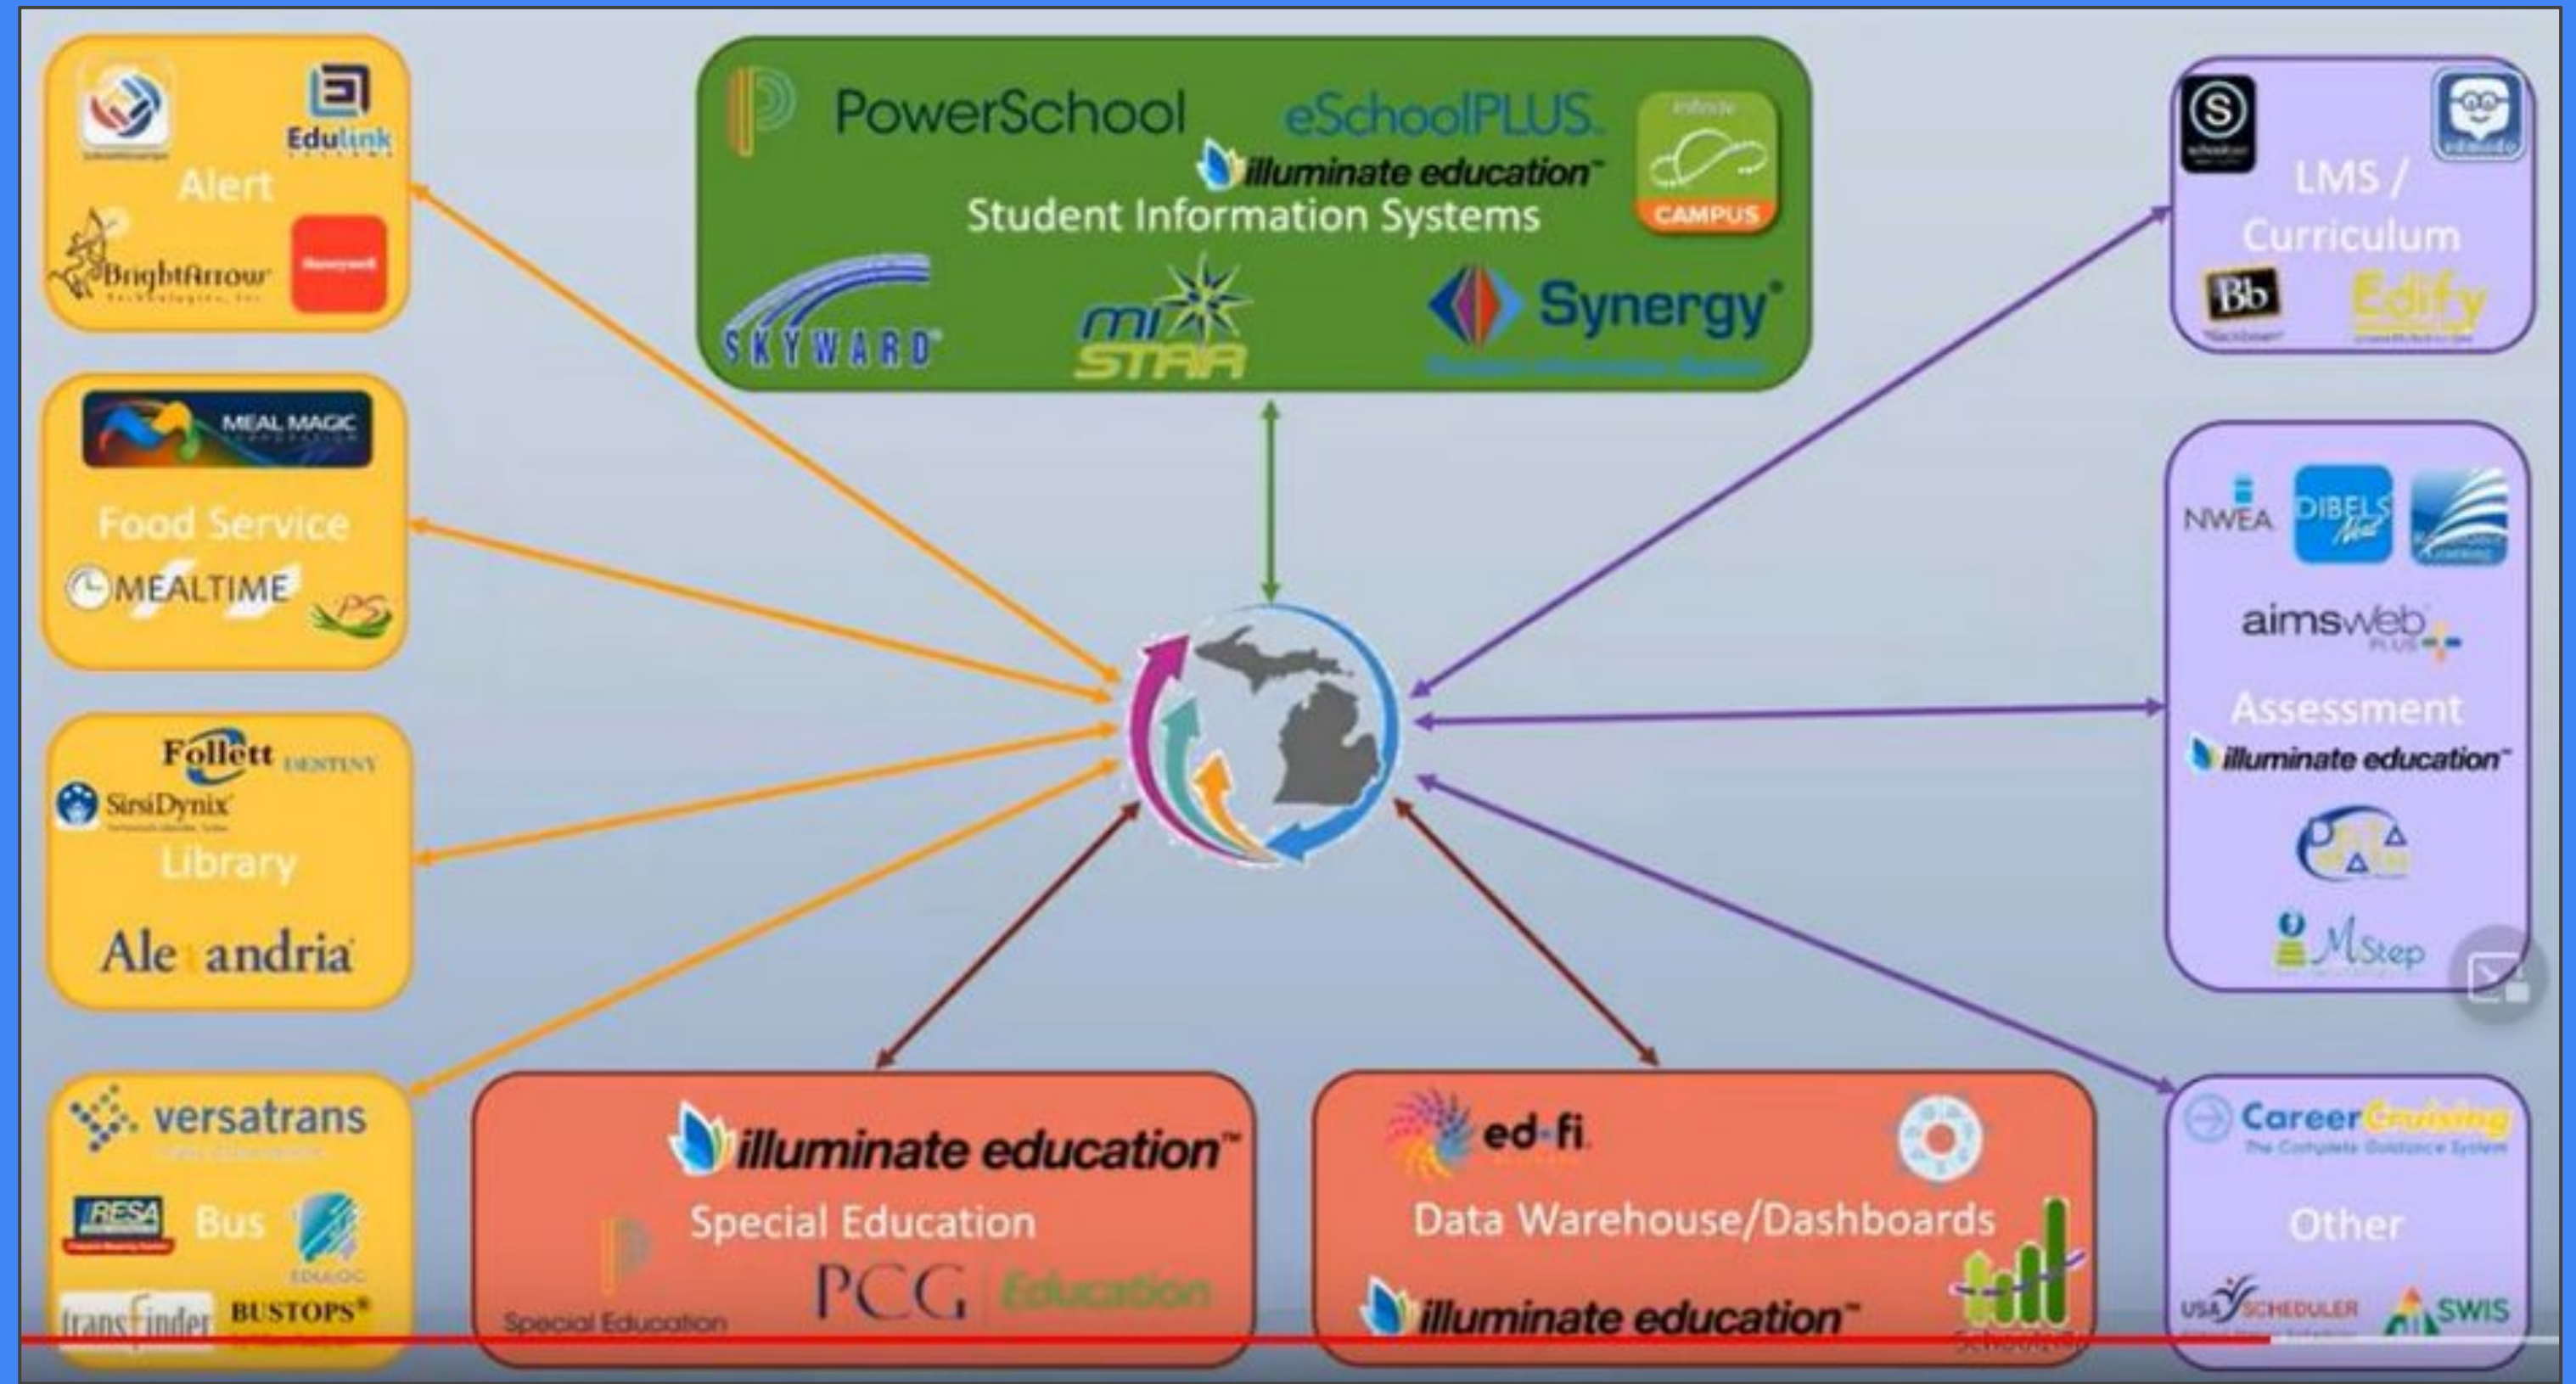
Edulink

Alert

BrightArrow Technologies, Inc

PowerSchool

eSchoolPLUS

illuminate education™

Student Information Systems

Infinite CAMPUS

SKYWARD®

mi STAR

Synergy®

School

LMS / Curriculum

Bb

Edify

MEAL MAGIC

Food Service

MEALTIME

PS

NWEA

DIBELS Next

aimsweb PLUS

Assessment

illuminate education™

MStep

Follett DESTINY

SirsiDynix

Library

Ale andria

versatrans

RESA

Bus

EDULOG

transfinder

BUSTOPS®

illuminate education™

Special Education

Special Education

PCG Education

ed-fi

Data Warehouse/Dashboards

illuminate education™

SchoolApp

Career Cruising

The Complete Guidance System

Other

USA SCHEDULER

SWIS